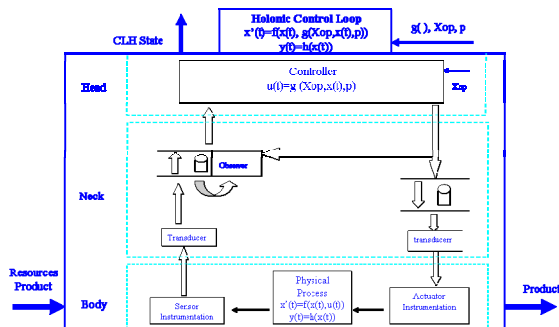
CLH State

Holonic Control Loop
x'(t)=f(x(t), g(Xop,x(t),p))
y(t)=h(x(t))

g( ), Xop, p

Head

Controller
u(t)=g (Xop,x(t),p)

Xop

Neck

Observer

Transducer

transducerr

Resources
Product

Body

Sensor
Instrumentation

Physical
Process
x'(t)=f(x(t),u(t))
y(t)=h(x(t))

Actuator
Instrumentation

Product